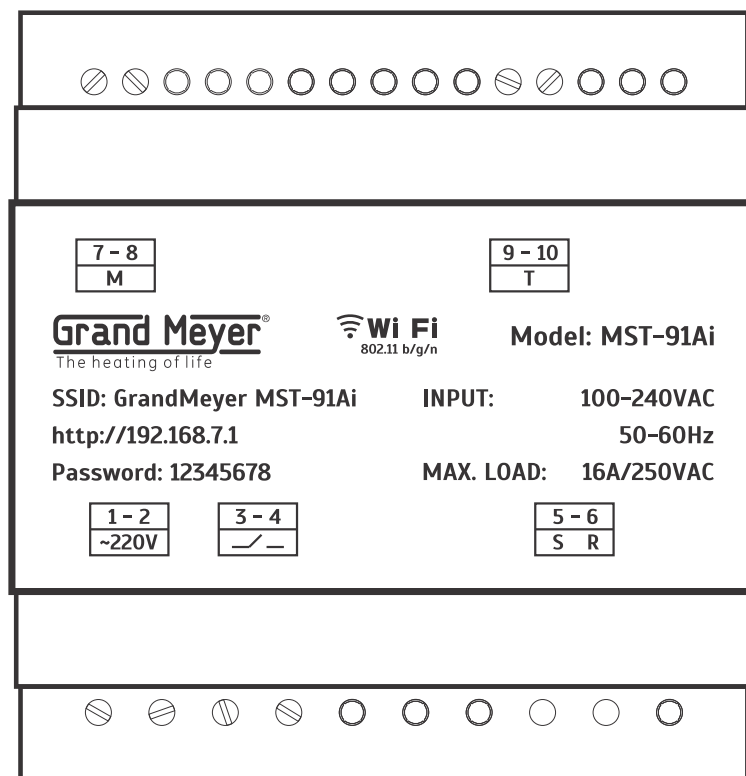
7 - 8
M

9 - 10
T

Grand Meyer®
The heating of life

Wi Fi
802.11 b/g/n

Model: MST-91Ai

SSID: GrandMeyer MST-91Ai
http://192.168.7.1
Password: 12345678

INPUT: 100-240VAC
50-60Hz
MAX. LOAD: 16A/250VAC

1 - 2
~220V

3 - 4

5 - 6
S R